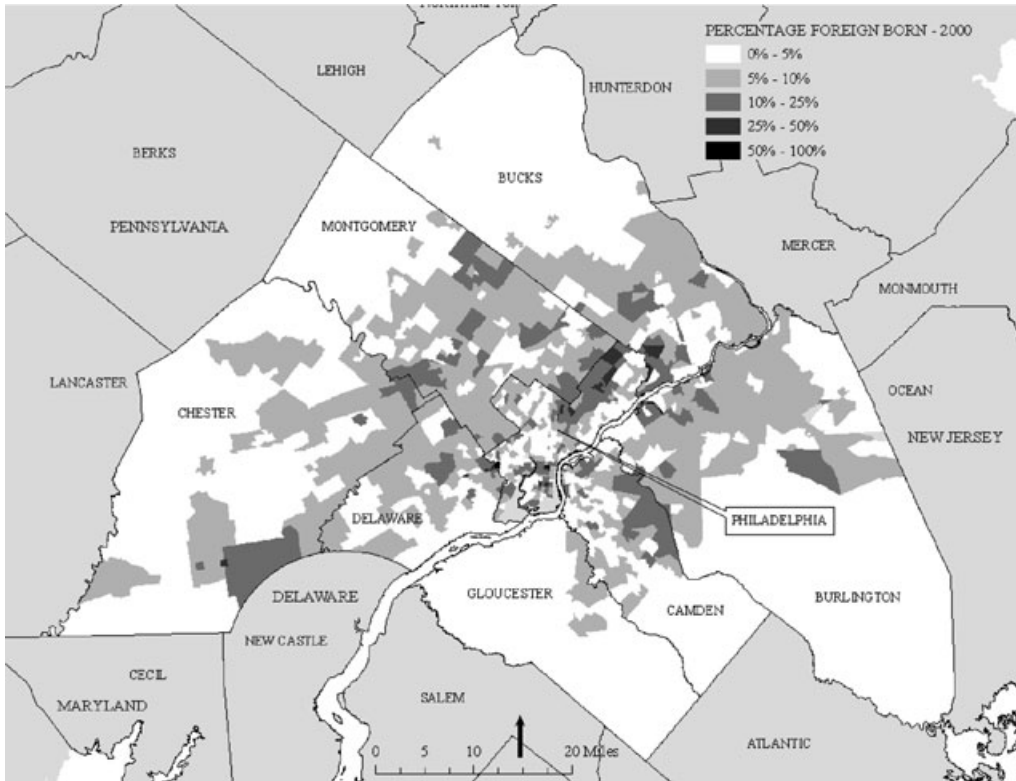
PERCENTAGE FOREIGN BORN - 2000
0% - 5%
5% - 10%
10% - 25%
25% - 50%
50% - 100%

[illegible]
LEHIGH
HUNTERDON
BERKS
BUCKS
PENNSYLVANIA
MONTGOMERY
MERCER
MONMOUTH
LANCASTER
CHESTER
OCEAN
NEW JERSEY
DELAWARE
PHILADELPHIA
DELAWARE
GLOUCESTER
BURLINGTON
NEW CASTLE
CAMDEN
CECIL
MARYLAND
SALEM
ATLANTIC
0 5 10 20 Miles